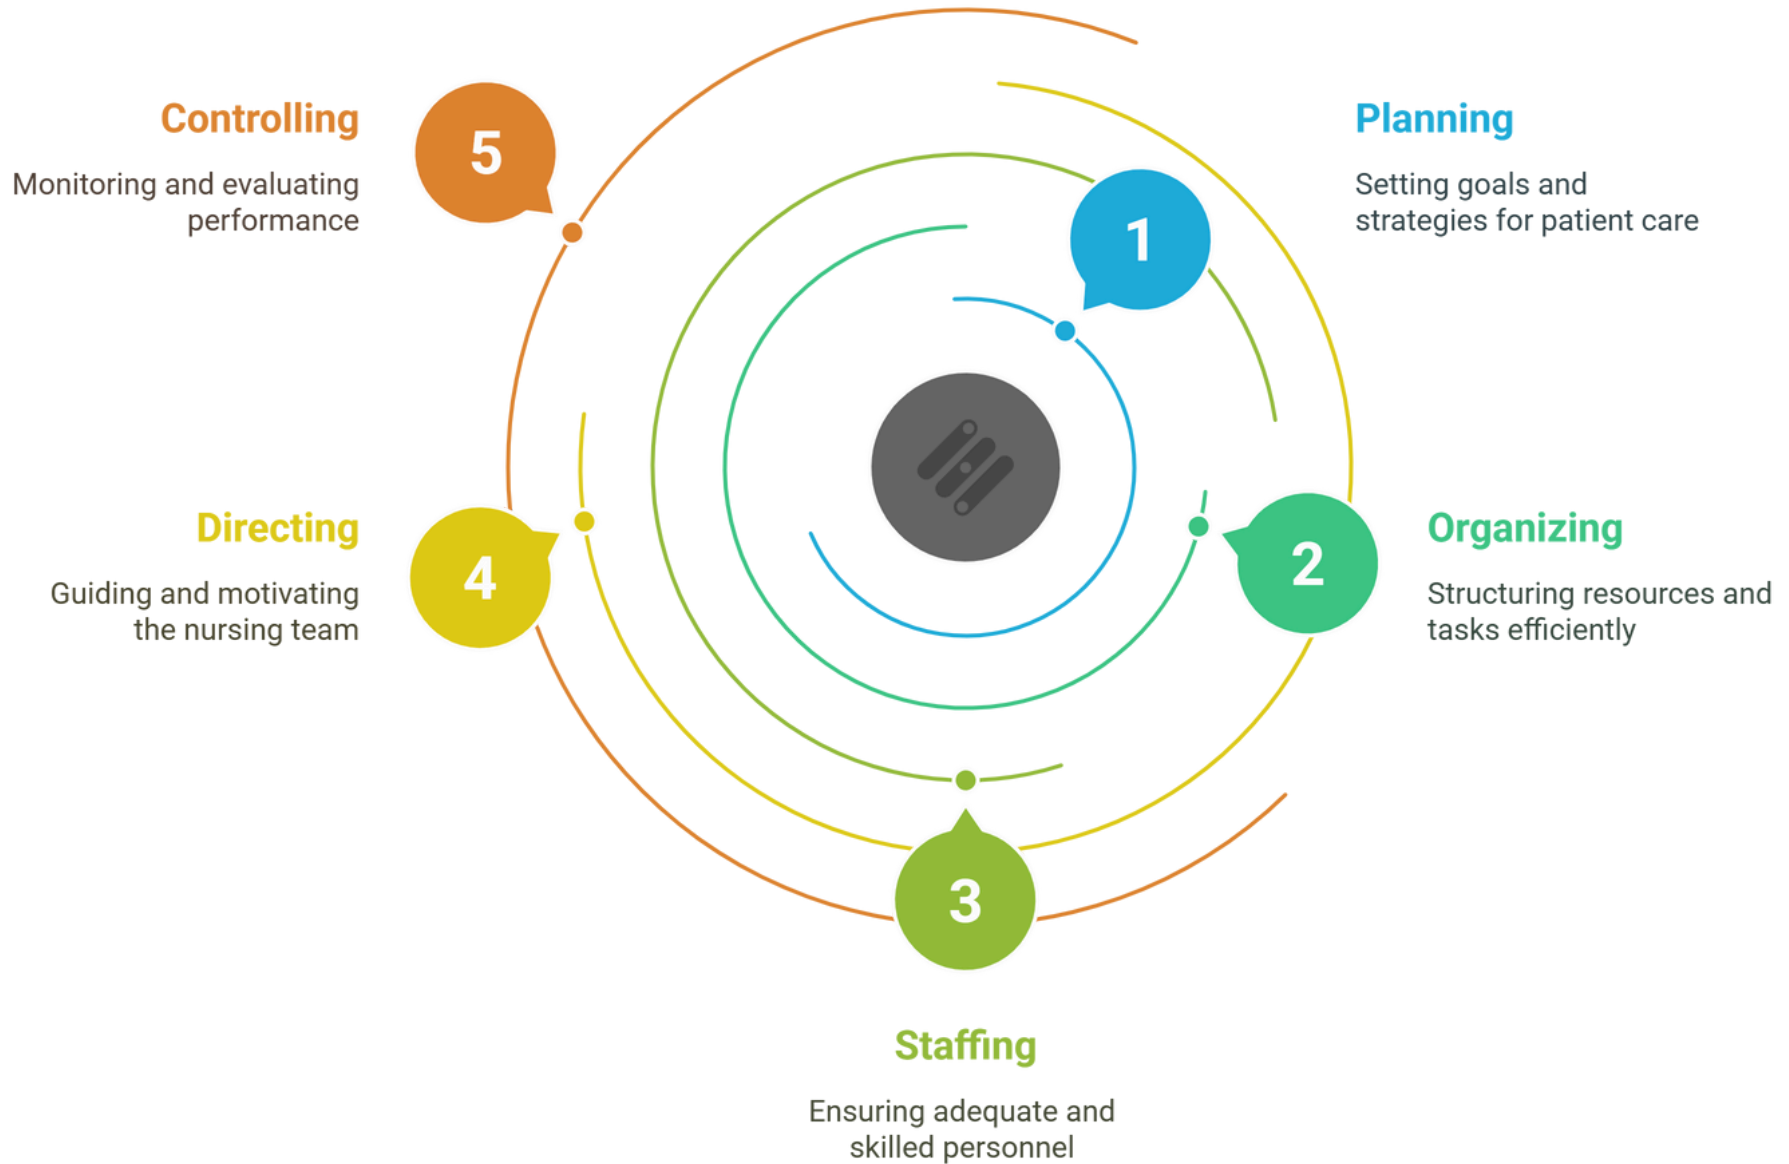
Controlling

Monitoring and evaluating performance

5

Planning

Setting goals and strategies for patient care

1

Directing

Guiding and motivating the nursing team

4

2

Organizing

Structuring resources and tasks efficiently

3

Staffing

Ensuring adequate and skilled personnel